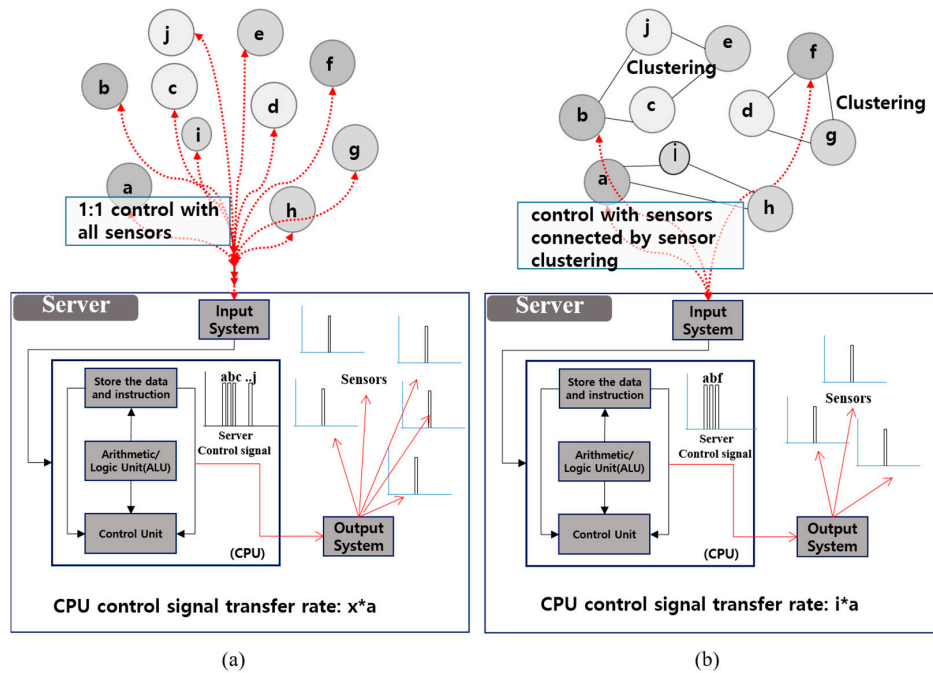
j
e
f
b
c
d
i
g
a
h
1:1 control with all sensors

Server
Input System
Store the data and instruction
abc ..j
Server Control signal
Sensors
Arithmetic/ Logic Unit(ALU)
Control Unit
(CPU)
Output System

CPU control signal transfer rate: x*a

(a)

j
e
f
Clustering
Clustering
b
c
d
g
i
a
h
control with sensors connected by sensor clustering

Server
Input System
Store the data and instruction
abf
Server Control signal
Sensors
Arithmetic/ Logic Unit(ALU)
Control Unit
(CPU)
Output System

CPU control signal transfer rate: i*a

(b)